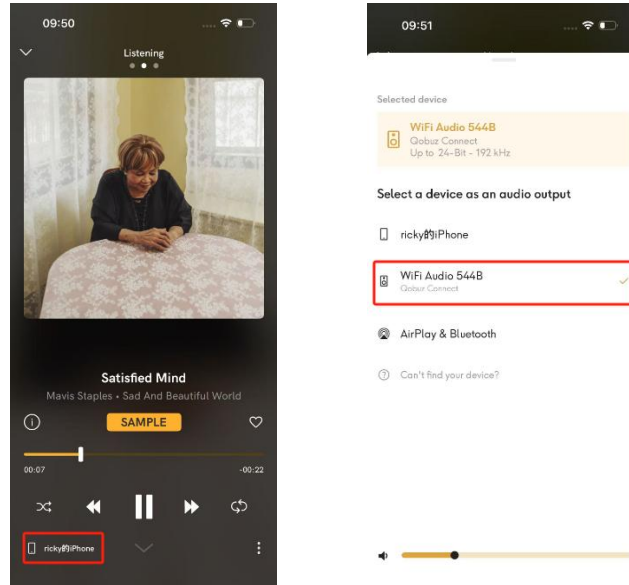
09:50

Listening

Satisfied Mind

Mavis Staples • Sad And Beautiful World

SAMPLE

00:07

-00:22

ricky的iPhone

09:51

Selected device

WiFi Audio 544B
Qobuz Connect
Up to 24-Bit - 192 kHz

Select a device as an audio output

ricky的iPhone

WiFi Audio 544B
Qobuz Connect

AirPlay & Bluetooth

Can't find your device?